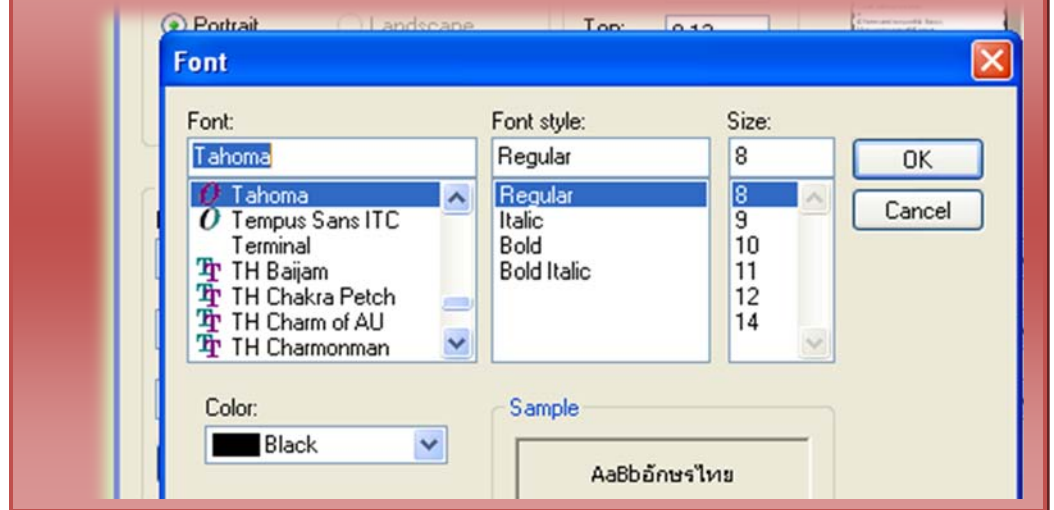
Portrait Landscape Top: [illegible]

Font

Font:
Tahoma
Tahoma
Tempus Sans ITC
Terminal
TH Baijam
TH Chakra Petch
TH Charm of AU
TH Charmonman

Font style:
Regular
Regular
Italic
Bold
Bold Italic

Size:
8
8
9
10
11
12
14

OK
Cancel

Color:
Black

Sample
AaBbอักษรไทย